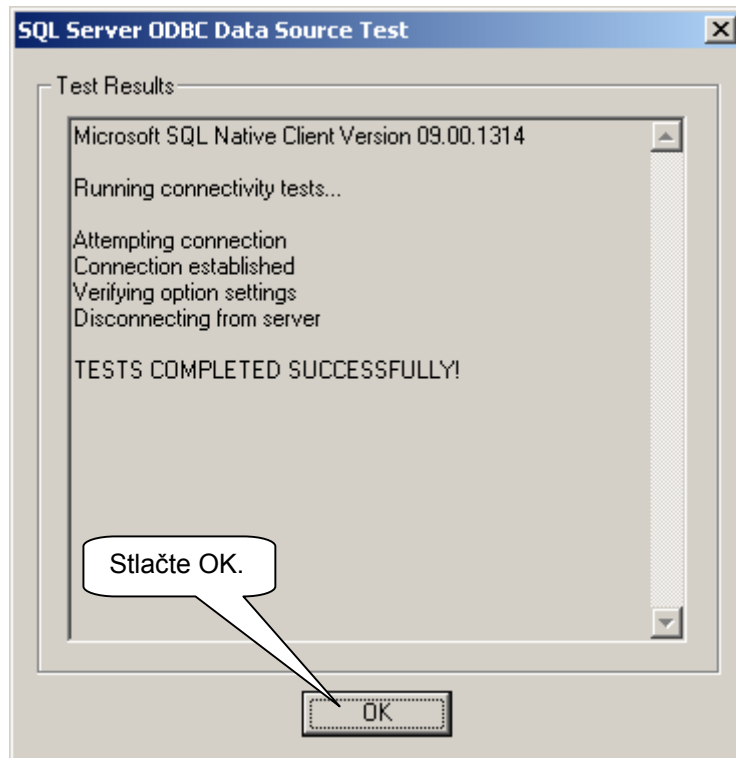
SQL Server ODBC Data Source Test

Test Results

Microsoft SQL Native Client Version 09.00.1314

Running connectivity tests...

Attempting connection
Connection established
Verifying option settings
Disconnecting from server

TESTS COMPLETED SUCCESSFULLY!

Stlačte OK.

OK